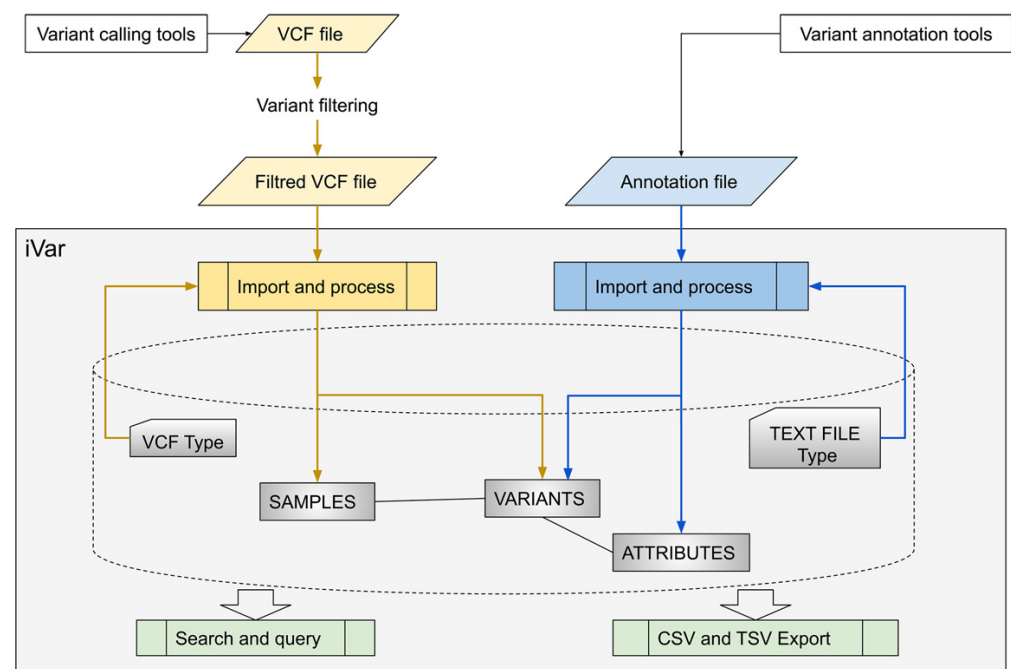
Variant calling tools

VCF file

Variant filtering

Filtred VCF file

Variant annotation tools

Annotation file

iVar

Import and process

Import and process

VCF Type

TEXT FILE Type

SAMPLES

VARIANTS

ATTRIBUTES

Search and query

CSV and TSV Export